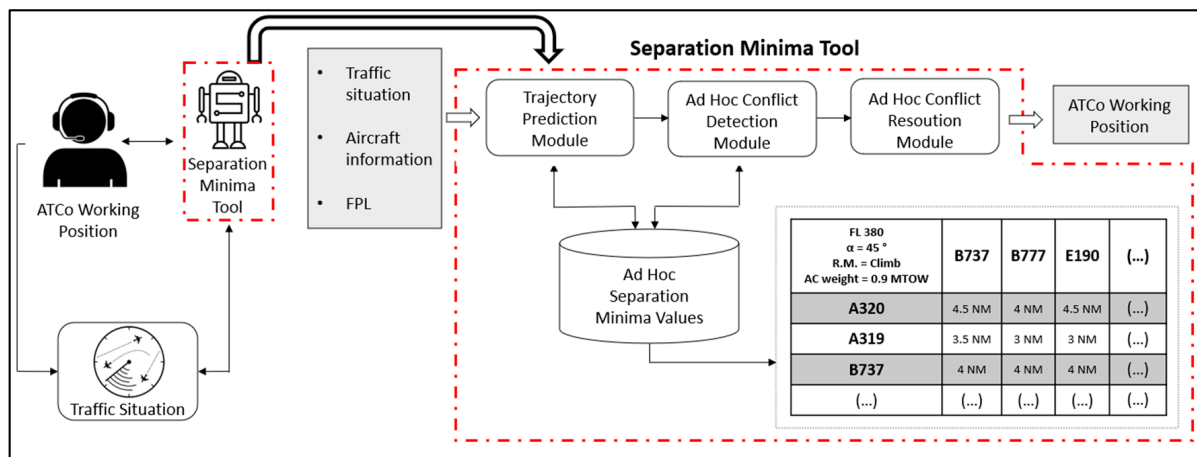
Separation Minima Tool

ATCo Working Position

Separation Minima Tool

Traffic Situation

- Traffic situation
- Aircraft information
- FPL

Trajectory Prediction Module

Ad Hoc Conflict Detection Module

Ad Hoc Conflict Resoution Module

ATCo Working Position

Ad Hoc Separation Minima Values

| FL 380 $\alpha$ = 45 ° R.M. = Climb AC weight = 0.9 MTOW | B737 | B777 | E190 | (...) |
|---|---|---|---|---|
| A320 | 4.5 NM | 4 NM | 4.5 NM | (...) |
| A319 | 3.5 NM | 3 NM | 3 NM | (...) |
| B737 | 4 NM | 4 NM | 4 NM | (...) |
| (...) | (...) | (...) | (...) | (...) |